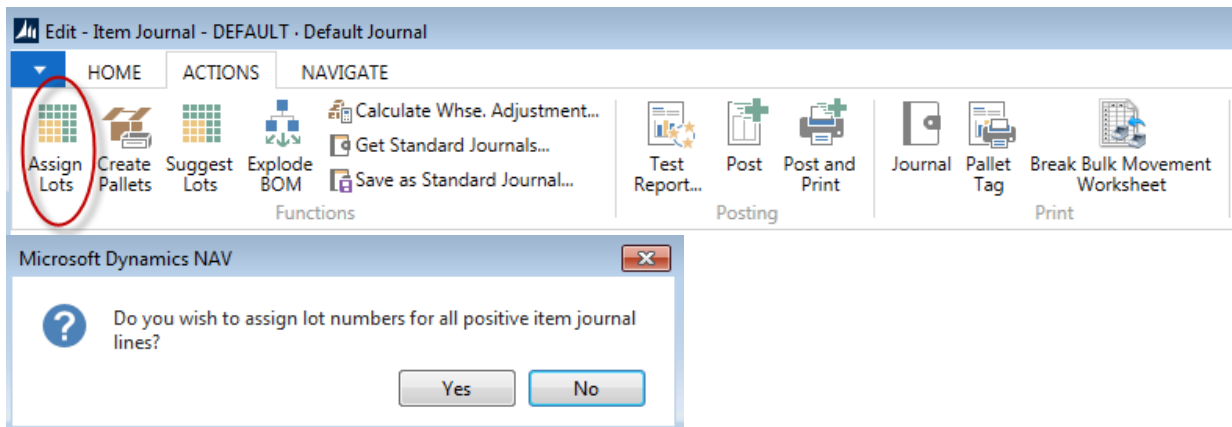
Edit - Item Journal - DEFAULT · Default Journal

HOME ACTIONS NAVIGATE

Assign Lots
Create Pallets
Suggest Lots
Explode BOM
Calculate Whse. Adjustment...
Get Standard Journals...
Save as Standard Journal...
Functions

Test Report...
Post
Post and Print
Posting

Journal
Pallet Tag
Break Bulk Movement Worksheet
Print

Microsoft Dynamics NAV

Do you wish to assign lot numbers for all positive item journal lines?

Yes No